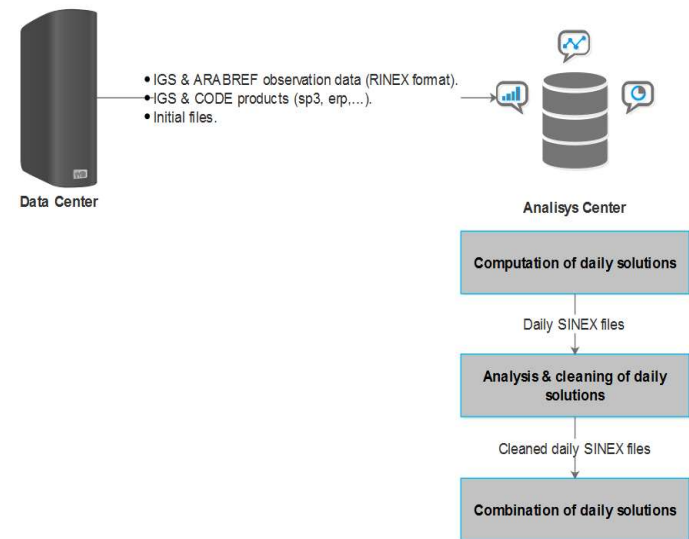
• IGS & ARABREF observation data (RINEX format).
• IGS & CODE products (sp3, erp,...).
• Initial files.

Data Center

Analisys Center

Computation of daily solutions

Daily SINEX files

Analysis & cleaning of daily solutions

Cleaned daily SINEX files

Combination of daily solutions